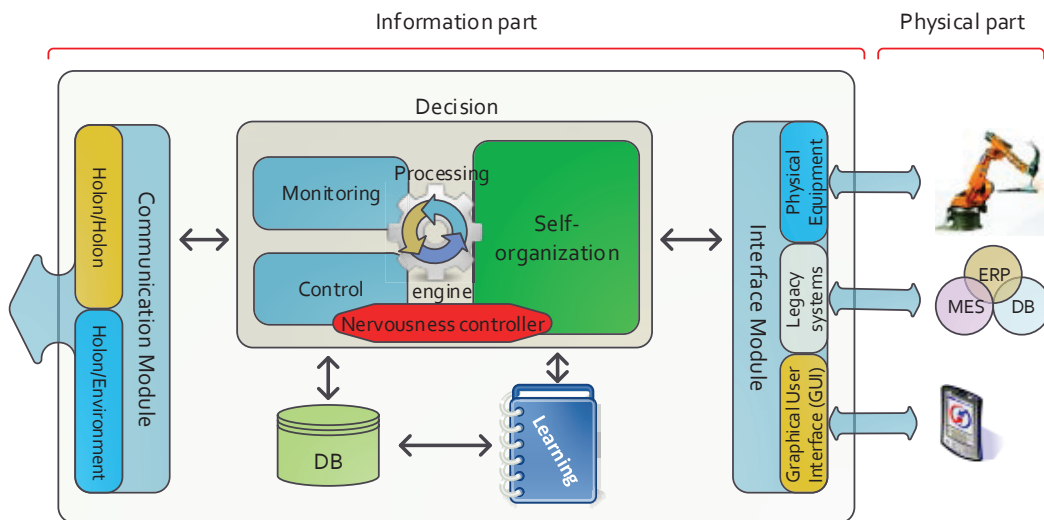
Information part

Physical part

Decision

Holon/Holon

Holon/Environment

Communication Module

Monitoring

Processing

Self-organization

Control

engine

Nervousness controller

DB

Learning

Interface Module

Physical Equipment

Legacy systems

Graphical User Interface (GUI)

ERP

MES

DB